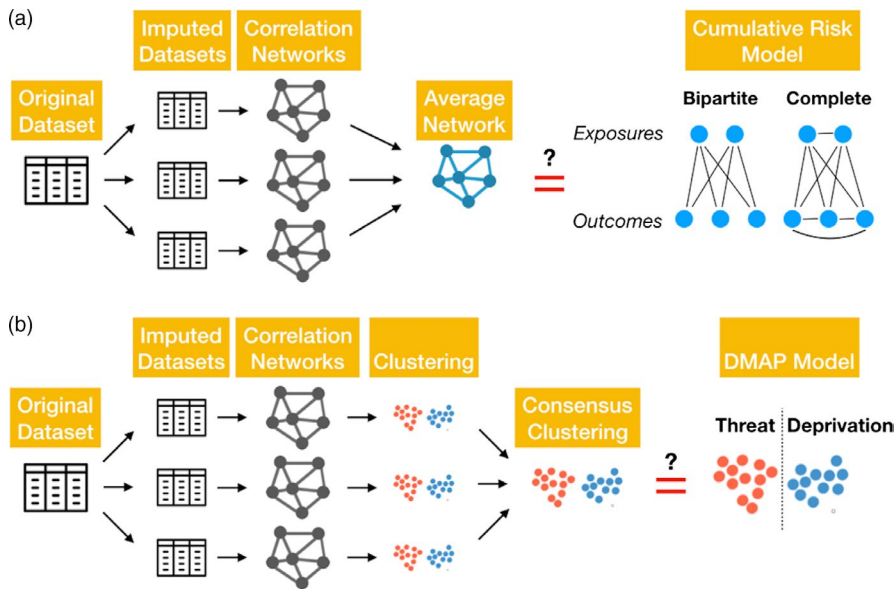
(a)

Original Dataset

Imputed Datasets

Correlation Networks

Average Network

?

Cumulative Risk Model

Bipartite

Complete

Exposures

Outcomes

(b)

Original Dataset

Imputed Datasets

Correlation Networks

Clustering

Consensus Clustering

?

DMAP Model

Threat

Deprivation